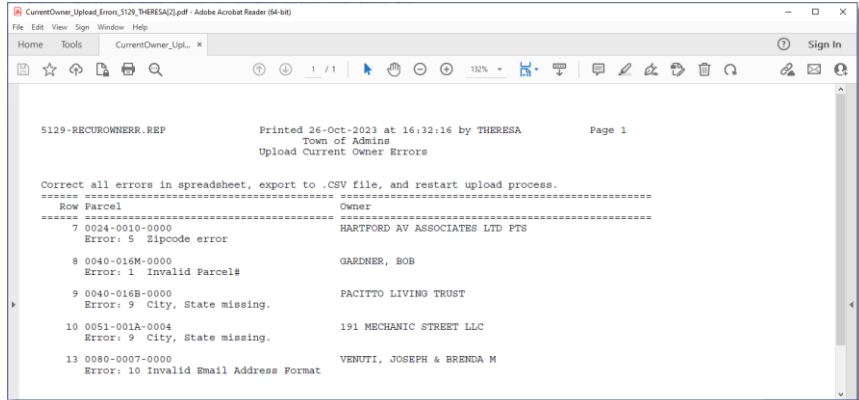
CurrentOwner_Upload_Errors_5129_THERESA[2].pdf - Adobe Acrobat Reader (64-bit)
File Edit View Sign Window Help
Home Tools CurrentOwner_Upl... ×
Sign In
1 / 1 132%

5129-RECUROWNERR.REP Printed 26-Oct-2023 at 16:32:16 by THERESA Page 1
Town of Admins
Upload Current Owner Errors

Correct all errors in spreadsheet, export to .CSV file, and restart upload process.

| Row | Parcel | Owner |
|---|---|---|
| 7 | 0024-0010-0000 Error: 5 Zipcode error | HARTFORD AV ASSOCIATES LTD PTS |
| 8 | 0040-016M-0000 Error: 1 Invalid Parcel# | GARDNER, BOB |
| 9 | 0040-016B-0000 Error: 9 City, State missing. | PACITTO LIVING TRUST |
| 10 | 0051-001A-0004 Error: 9 City, State missing. | 191 MECHANIC STREET LLC |
| 13 | 0080-0007-0000 Error: 10 Invalid Email Address Format | VENUTI, JOSEPH & BRENDA M |